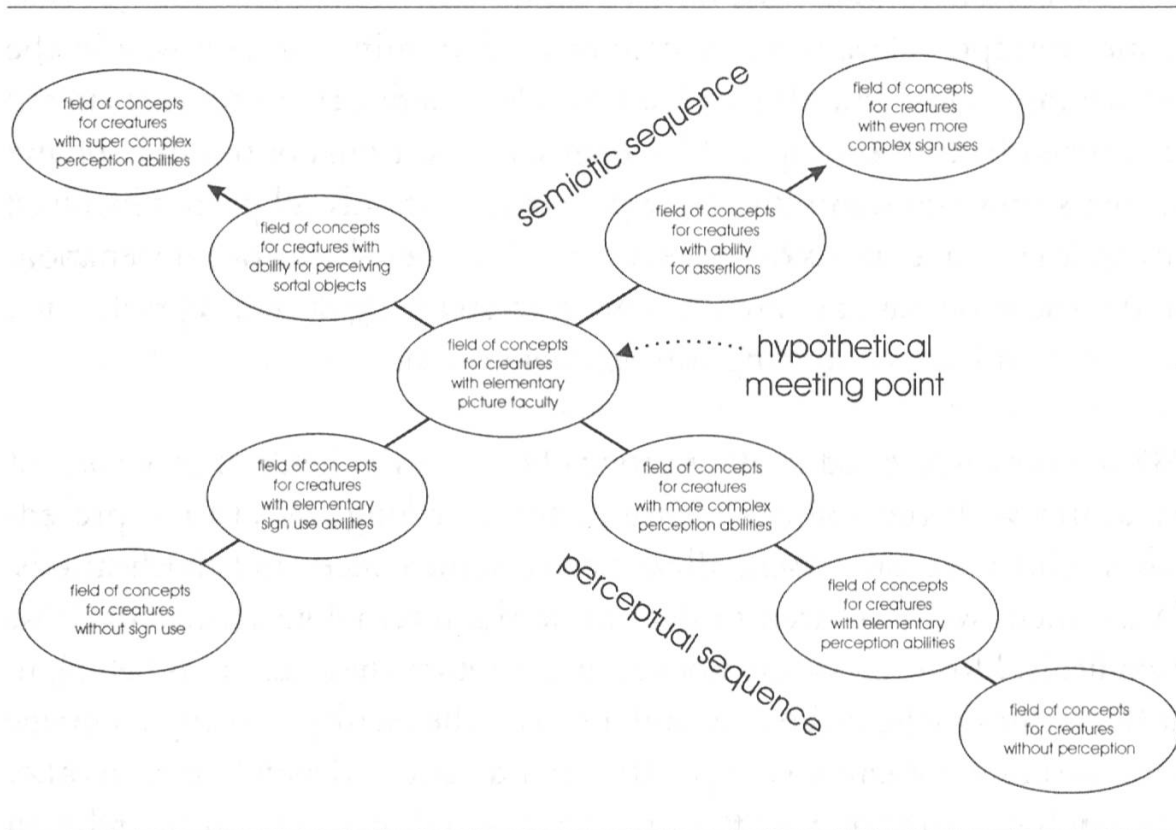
field of concepts for creatures with super complex perception abilities

semiotic sequence

field of concepts for creatures with even more complex sign uses

field of concepts for creatures with ability for perceiving sortal objects

field of concepts for creatures with ability for assertions

field of concepts for creatures with elementary picture faculty

hypothetical meeting point

field of concepts for creatures with elementary sign use abilities

field of concepts for creatures with more complex perception abilities

perceptual sequence

field of concepts for creatures without sign use

field of concepts for creatures with elementary perception abilities

field of concepts for creatures without perception